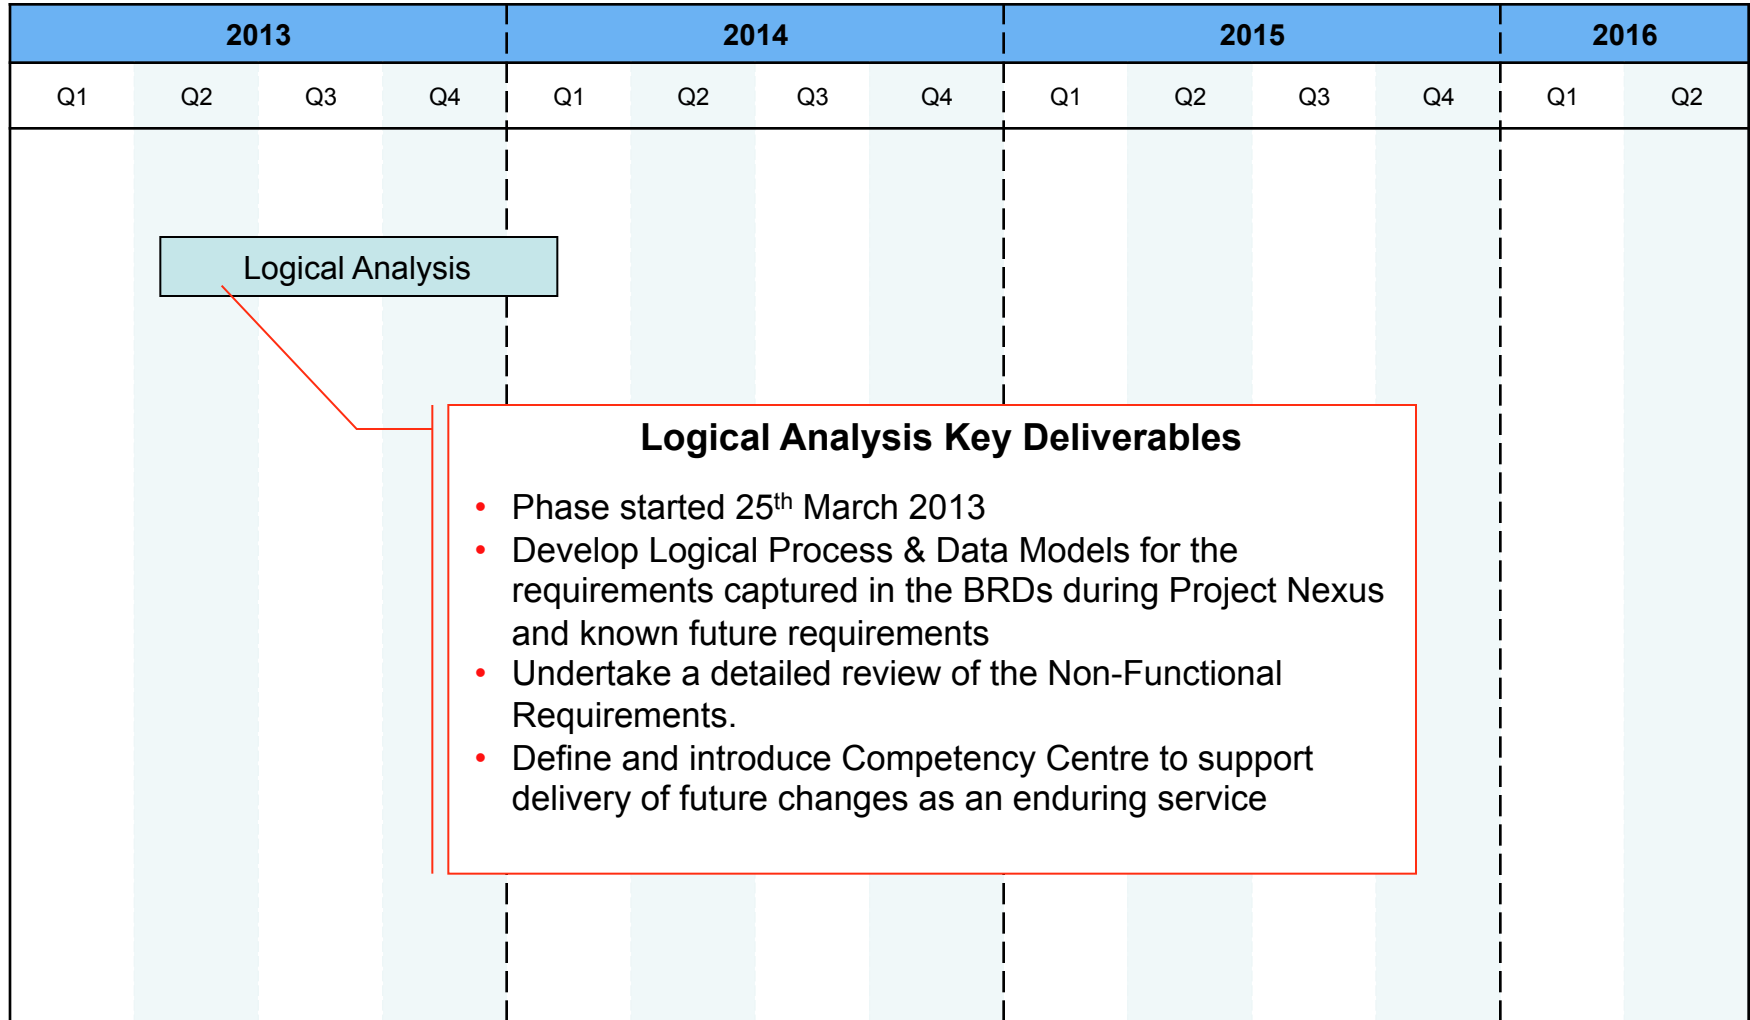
| 2013 | | | | 2014 | | | | 2015 | | | | 2016 | |
|---|---|---|---|---|---|---|---|---|---|---|---|---|---|
| Q1 | Q2 | Q3 | Q4 | Q1 | Q2 | Q3 | Q4 | Q1 | Q2 | Q3 | Q4 | Q1 | Q2 |

Logical Analysis

Logical Analysis Key Deliverables

- Phase started 25$^{th}$ March 2013
- Develop Logical Process & Data Models for the requirements captured in the BRDs during Project Nexus and known future requirements
- Undertake a detailed review of the Non-Functional Requirements.
- Define and introduce Competency Centre to support delivery of future changes as an enduring service